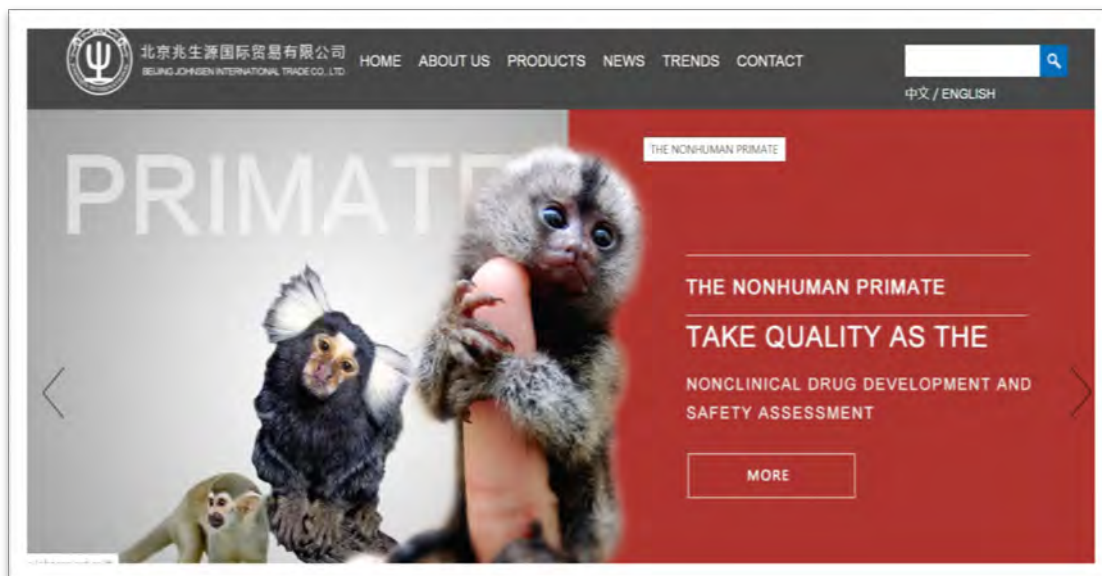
北京兆生源国际贸易有限公司
BEIJING JOHNSEN INTERNATIONAL TRADE CO., LTD.

HOME ABOUT US PRODUCTS NEWS TRENDS CONTACT

中文 / ENGLISH

PRIMATE

THE NONHUMAN PRIMATE

THE NONHUMAN PRIMATE

TAKE QUALITY AS THE

NONCLINICAL DRUG DEVELOPMENT AND SAFETY ASSESSMENT

MORE

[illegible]